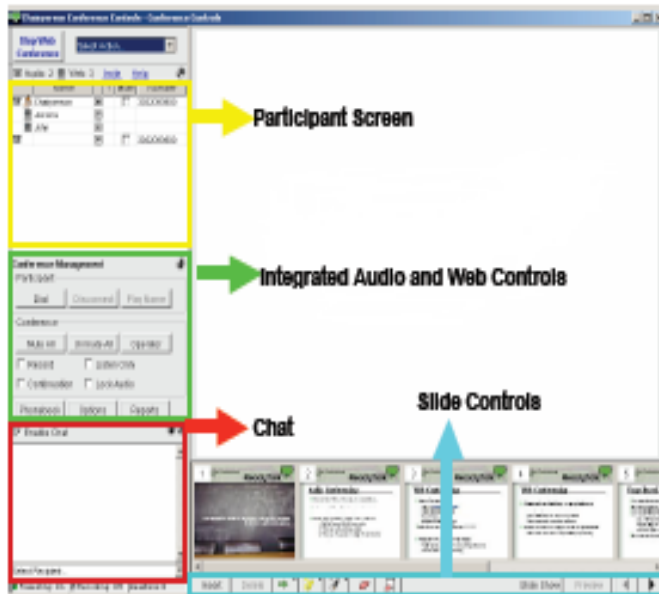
Chairperson Conference Controls - Conference Controls

Stop Web Conference

Select Action

Audio: 2 Web: 1 Invite Help

Name | Mute | Number

Chairperson

Joanna

Julie

Participant Screen

Conference Management

Participant

Dial Disconnect Play Name

Conference

Mute All Unmute All Operator

Record Listen Only

Continuation Lock Audio

Phonebook Options Reports

Integrated Audio and Web Controls

Enable Chat

Select Recipient

Chat

Slide Controls

1 2 3 4 5

Web Conferencing

Insert Delete

Slide Show Preview